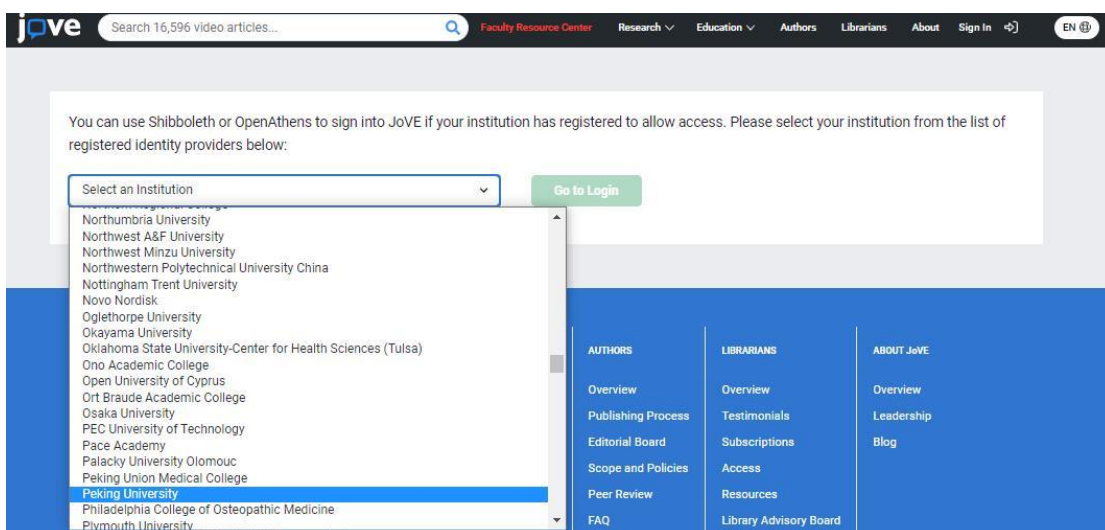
jove Search 16,596 video articles... Faculty Resource Center Research Education Authors Librarians About Sign In EN

You can use Shibboleth or OpenAthens to sign into JoVE if your institution has registered to allow access. Please select your institution from the list of registered identity providers below:

Select an Institution

Go to Login

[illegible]
Northumbria University
Northwest A&F University
Northwest Minzu University
Northwestern Polytechnical University China
Nottingham Trent University
Novo Nordisk
Oglethorpe University
Okayama University
Oklahoma State University-Center for Health Sciences (Tulsa)
Ono Academic College
Open University of Cyprus
Ort Braude Academic College
Osaka University
PEC University of Technology
Pace Academy
Palacky University Olomouc
Peking Union Medical College
Peking University
Philadelphia College of Osteopathic Medicine
Plymouth University

AUTHORS
Overview
Publishing Process
Editorial Board
Scope and Policies
Peer Review
FAQ

LIBRARIANS
Overview
Testimonials
Subscriptions
Access
Resources
Library Advisory Board

ABOUT JoVE
Overview
Leadership
Blog